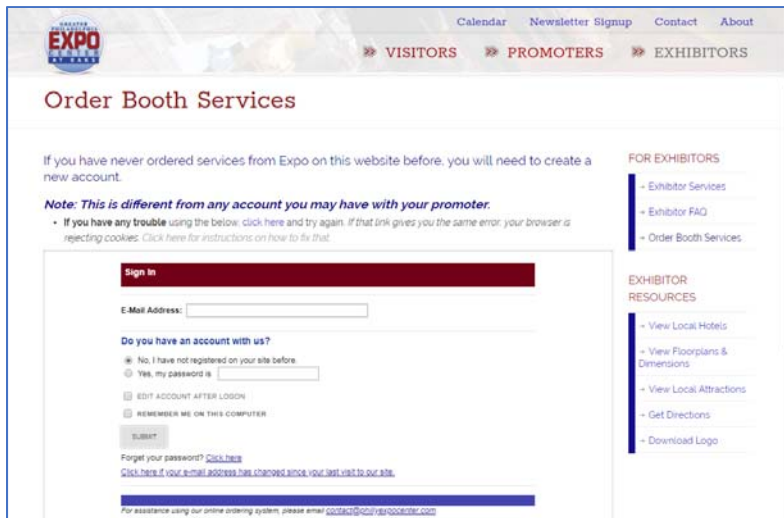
GREATER PHILADELPHIA EXPO CENTER AT OAKS

Calendar Newsletter Signup Contact About

» VISITORS » PROMOTERS » EXHIBITORS

Order Booth Services

If you have never ordered services from Expo on this website before, you will need to create a new account.

Note: This is different from any account you may have with your promoter.

• If you have any trouble using the below, click here and try again. If that link gives you the same error, your browser is rejecting cookies. Click here for instructions on how to fix that.

Sign In

E-Mail Address:

Do you have an account with us?

No, I have not registered on your site before.

Yes, my password is

EDIT ACCOUNT AFTER LOGON

REMEMBER ME ON THIS COMPUTER

SUBMIT

Forget your password? Click here

Click here if your e-mail address has changed since your last visit to our site.

For assistance using our online ordering system, please email contact@phillyexpocenter.com

FOR EXHIBITORS

» Exhibitor Services

» Exhibitor FAQ

» Order Booth Services

EXHIBITOR RESOURCES

» View Local Hotels

» View Floorplans & Dimensions

» View Local Attractions

» Get Directions

» Download Logo